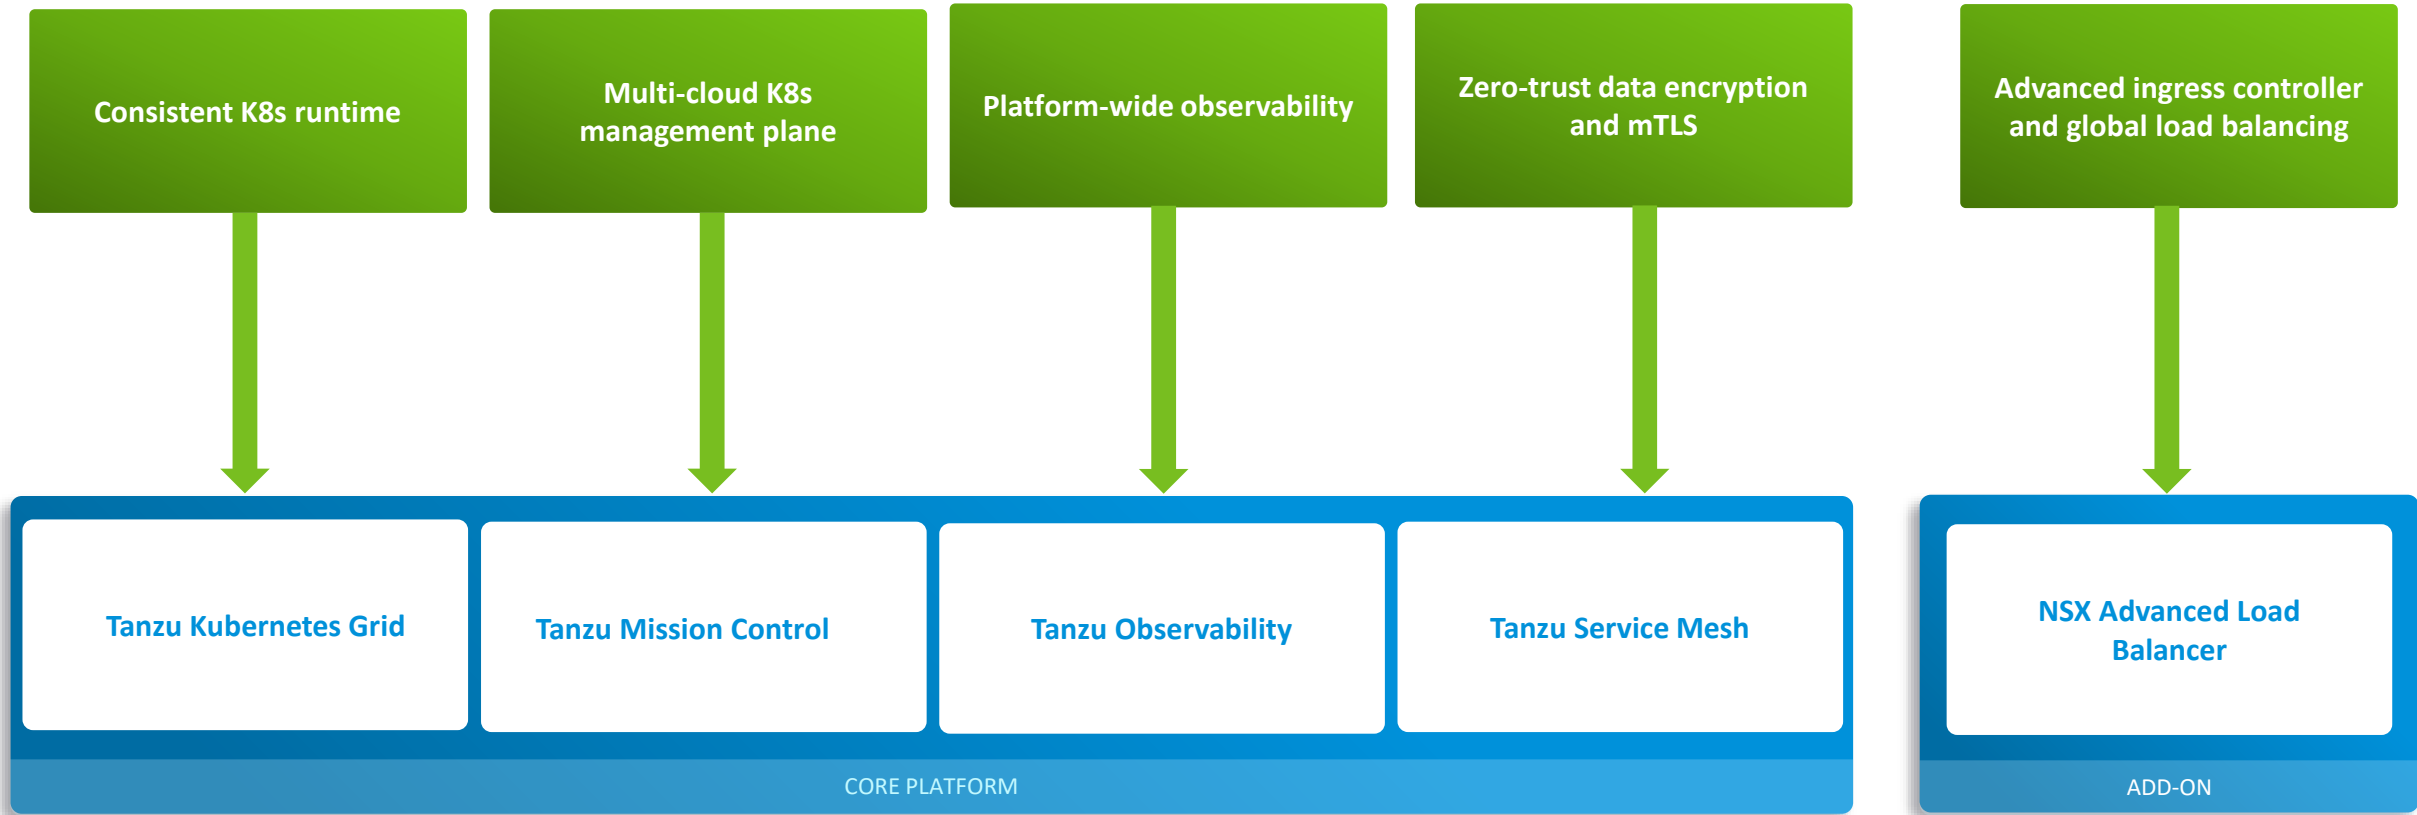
Consistent K8s runtime

Multi-cloud K8s management plane

Platform-wide observability

Zero-trust data encryption and mTLS

Advanced ingress controller and global load balancing

Tanzu Kubernetes Grid

Tanzu Mission Control

Tanzu Observability

Tanzu Service Mesh

NSX Advanced Load Balancer

CORE PLATFORM

ADD-ON